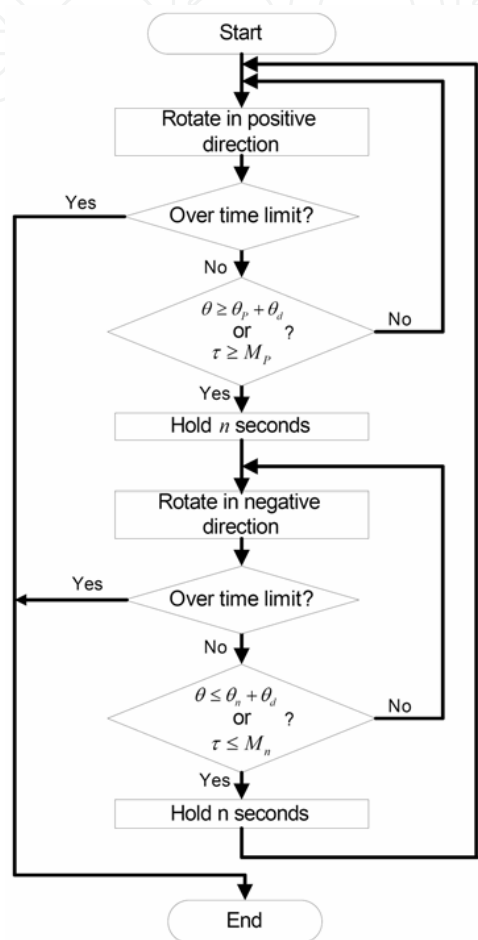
Start

Rotate in positive direction

Yes

Over time limit?

No

$\theta \geq \theta_P + \theta_d$ or ? $\tau \geq M_P$

No

Yes

Hold $n$ seconds

Rotate in negative direction

Yes

Over time limit?

No

$\theta \leq \theta_n + \theta_d$ or ? $\tau \leq M_n$

No

Yes

Hold n seconds

End